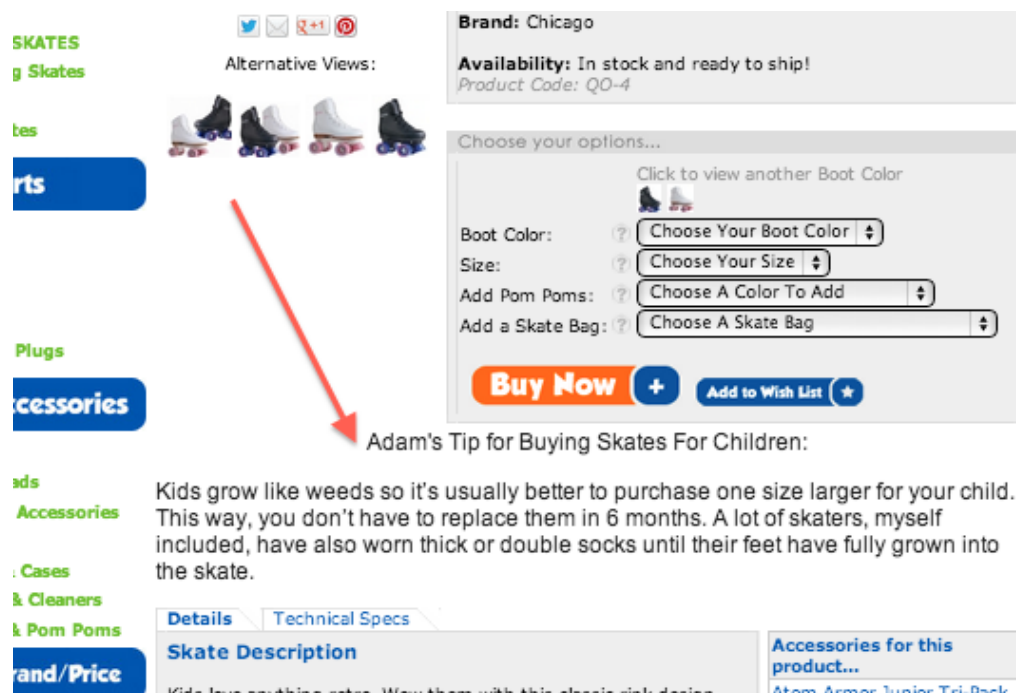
SKATES
g Skates
tes
rts
Plugs
ccessories
ads
Accessories
Cases
& Cleaners
& Pom Poms
rand/Price

g+1

Alternative Views:

Brand: Chicago

Availability: In stock and ready to ship!
Product Code: QO-4

Choose your options...

Click to view another Boot Color

Boot Color: ? Choose Your Boot Color
Size: ? Choose Your Size
Add Pom Poms: ? Choose A Color To Add
Add a Skate Bag: ? Choose A Skate Bag

Buy Now +
Add to Wish List ★

Adam's Tip for Buying Skates For Children:

Kids grow like weeds so it's usually better to purchase one size larger for your child. This way, you don't have to replace them in 6 months. A lot of skaters, myself included, have also worn thick or double socks until their feet have fully grown into the skate.

Details | Technical Specs

Skate Description

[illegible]

Accessories for this product...

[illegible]